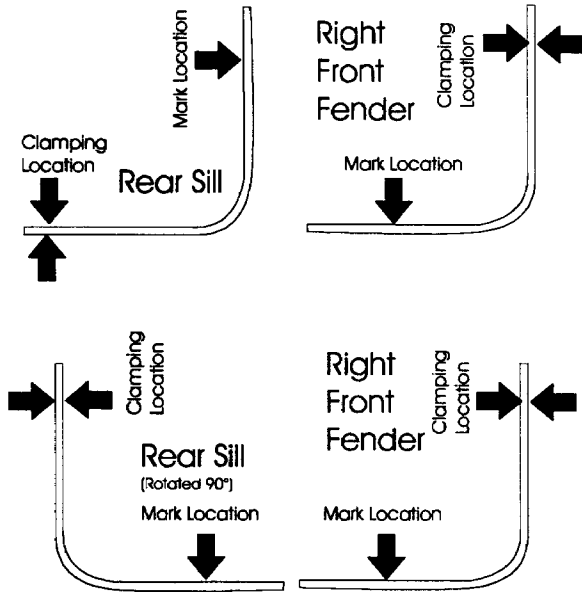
Mark Location

Clamping Location

Rear Sill

Right Front Fender

Clamping Location

Mark Location

Clamping Location

Rear Sill
(Rotated 90°)

Mark Location

Right Front Fender

Clamping Location

Mark Location